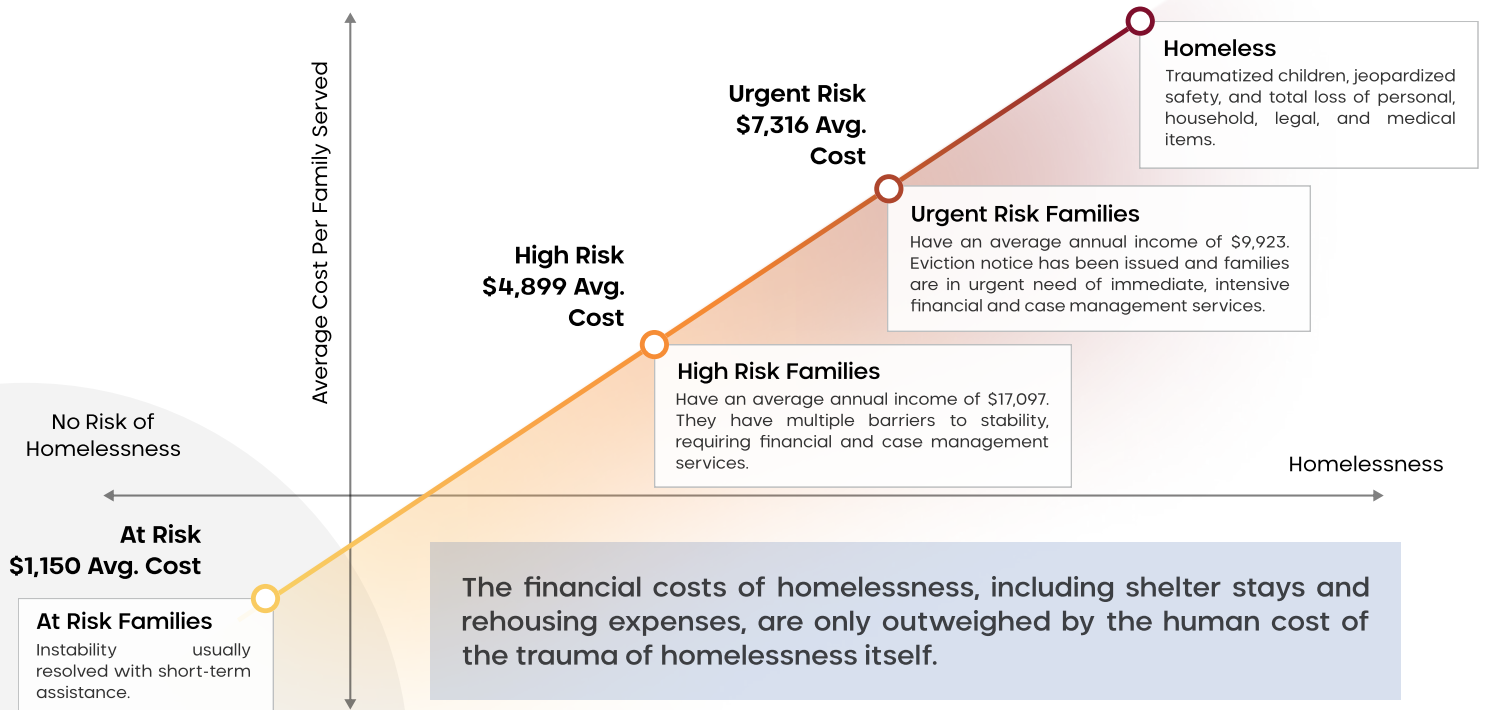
Average Cost Per Family Served

Urgent Risk
$7,316 Avg. Cost

Homeless
Traumatized children, jeopardized safety, and total loss of personal, household, legal, and medical items.

Urgent Risk Families
Have an average annual income of $9,923. Eviction notice has been issued and families are in urgent need of immediate, intensive financial and case management services.

High Risk
$4,899 Avg. Cost

High Risk Families
Have an average annual income of $17,097. They have multiple barriers to stability, requiring financial and case management services.

No Risk of Homelessness

Homelessness

At Risk
$1,150 Avg. Cost

At Risk Families
Instability usually resolved with short-term assistance.

The financial costs of homelessness, including shelter stays and rehousing expenses, are only outweighed by the human cost of the trauma of homelessness itself.